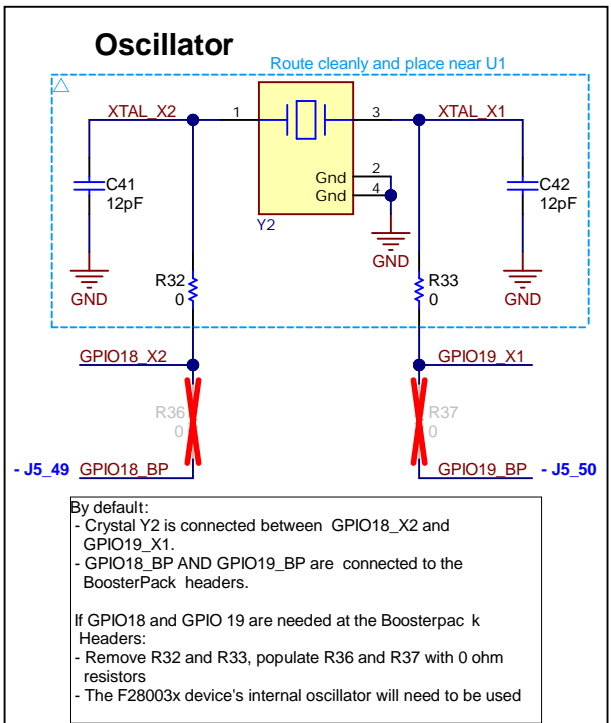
Oscillator

Route cleanly and place near U1

XTAL_X2
1
3
XTAL_X1
2
Gnd
Gnd
4
C41
12pF
C42
12pF
Y2
GND
GND
GND
R32
0
R33
0
GPIO18_X2
GPIO19_X1
R36
0
R37
0
- J5_49
GPIO18_BP
GPIO19_BP
- J5_50

By default:
- Crystal Y2 is connected between GPIO18_X2 and GPIO19_X1.
- GPIO18_BP AND GPIO19_BP are connected to the BoosterPack headers.

If GPIO18 and GPIO 19 are needed at the Boosterpac k Headers:
- Remove R32 and R33, populate R36 and R37 with 0 ohm resistors
- The F28003x device's internal oscillator will need to be used